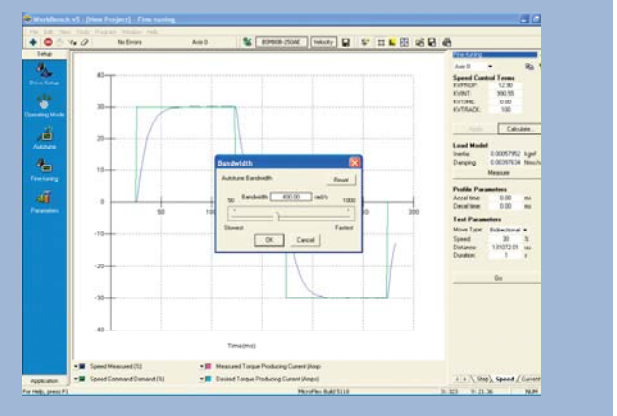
WorkBench v5 - [New Project] - Fine-tuning

File Edit View Tools Program Window Help

No Errors Axis 0 BSM80B-250AE Velocity

Setup

Drive Setup

Operating Mode

Autotune

Fine-tuning

Parameters

Application

40

30

20

10

0

-10

-20

-30

-40

50 100 300

Time(ms)

Bandwidth

Autotune Bandwidth

Reset

Bandwidth 400.00 rad/s

50 1000

Slowest Fastest

OK Cancel

Speed Measured (S)

Speed Command Demand (S)

Measured Torque Producing Current (Amp)

Desired Torque Producing Current (Amps)

Fine-tuning

Axis 0

Speed Control Terms

KVPROP: 12.90

KVINT: 990.55

KVTIME: 0.00

KVTRACK: 100

Apply Calculate

Load Model

Inertia: 0.00057952 kgm²

Damping: 0.00397634 Nms/rad

Measure

Profile Parameters

Accel time: 0.00 ms

Decel time: 0.00 ms

Test Parameters

Move Type: Bidirectional

Speed: 30 S

Distance: 1.01072.01 rev

Duration: 1 s

Go

Step Speed Current

For Help, press F1

MicroFlex Build 5110

NUM